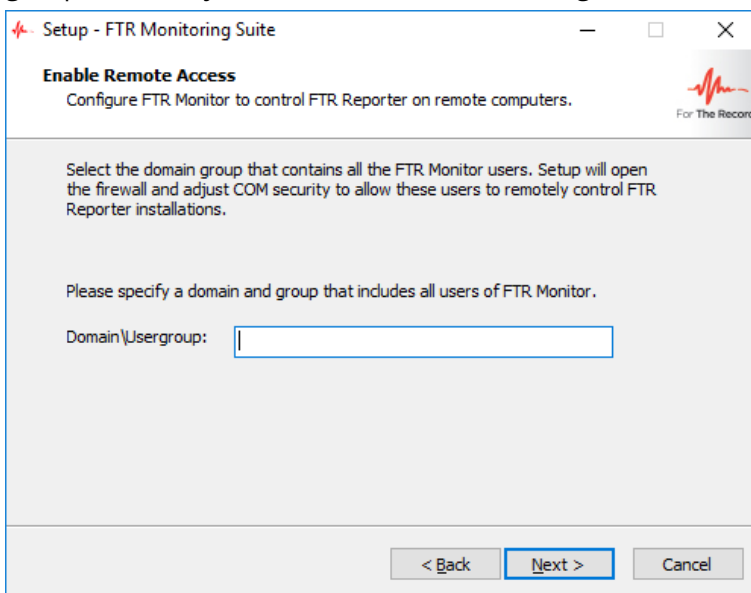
Setup - FTR Monitoring Suite

Enable Remote Access
Configure FTR Monitor to control FTR Reporter on remote computers.

For The Recor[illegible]

Select the domain group that contains all the FTR Monitor users. Setup will open the firewall and adjust COM security to allow these users to remotely control FTR Reporter installations.

Please specify a domain and group that includes all users of FTR Monitor.

Domain\Usergroup:

< Back Next > Cancel